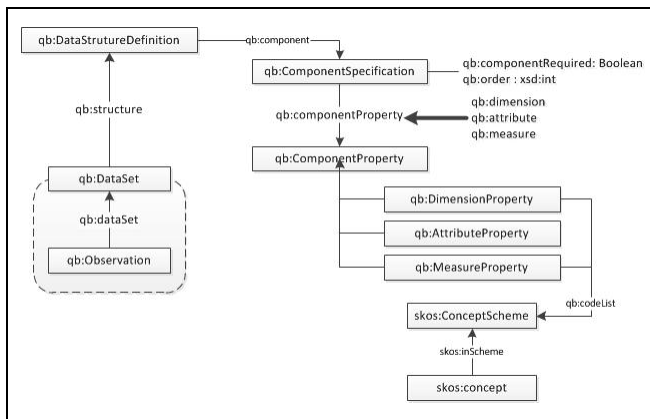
qb:DataStrutureDefinition

qb:component

qb:ComponentSpecification

qb:componentRequired: Boolean
qb:order : xsd:int

qb:structure

qb:componentProperty

qb:dimension
qb:attribute
qb:measure

qb:ComponentProperty

qb:DataSet

qb:dataSet

qb:Observation

qb:DimensionProperty

qb:AttributeProperty

qb:MeasureProperty

qb:codeList

skos:ConceptScheme

skos:inScheme

skos:concept